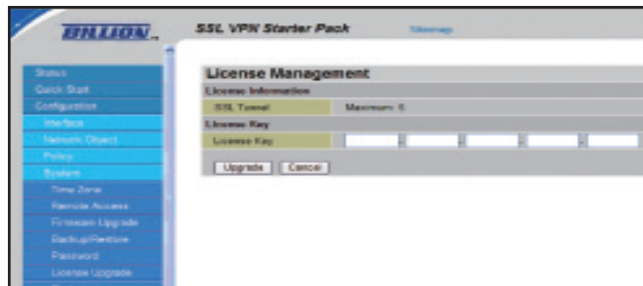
BILLION

SSL VPN Starter Pack

Sitemap

Status
Quick Start
Configuration
Interface
Network Object
Policy
System
Time Zone
Remote Access
Firmware Upgrade
Backup/Restore
Password
License Upgrade

License Management

License Information

| SSL Tunnel | Maximum: 5 |
|---|---|

License Key

| License Key | - - - - |
|---|---|

Upgrade Cancel